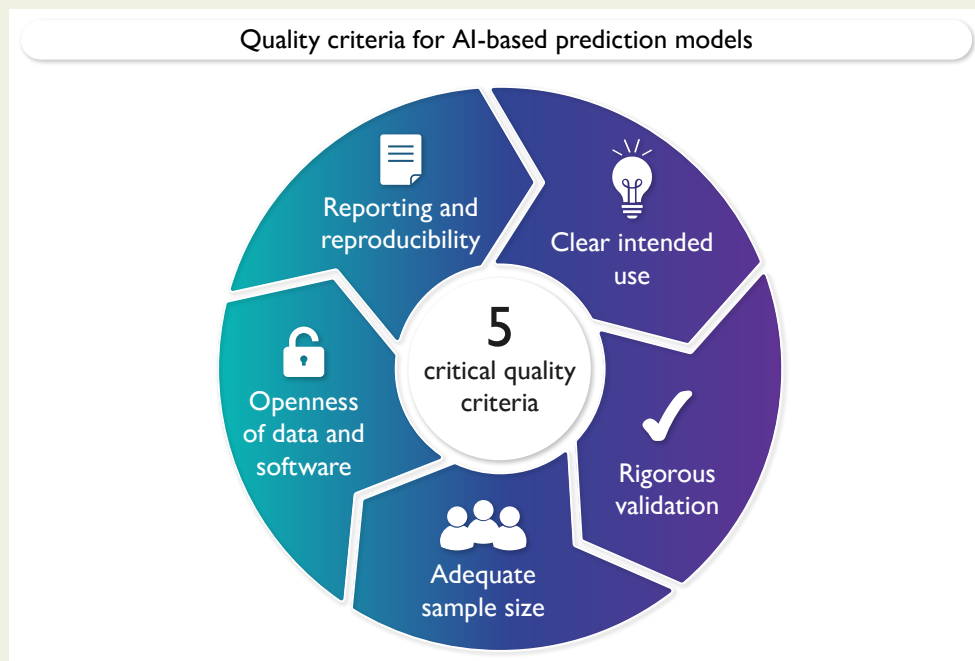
Quality criteria for AI-based prediction models

5
critical quality criteria

Clear intended use

Rigorous validation

Adequate sample size

Openness of data and software

Reporting and reproducibility